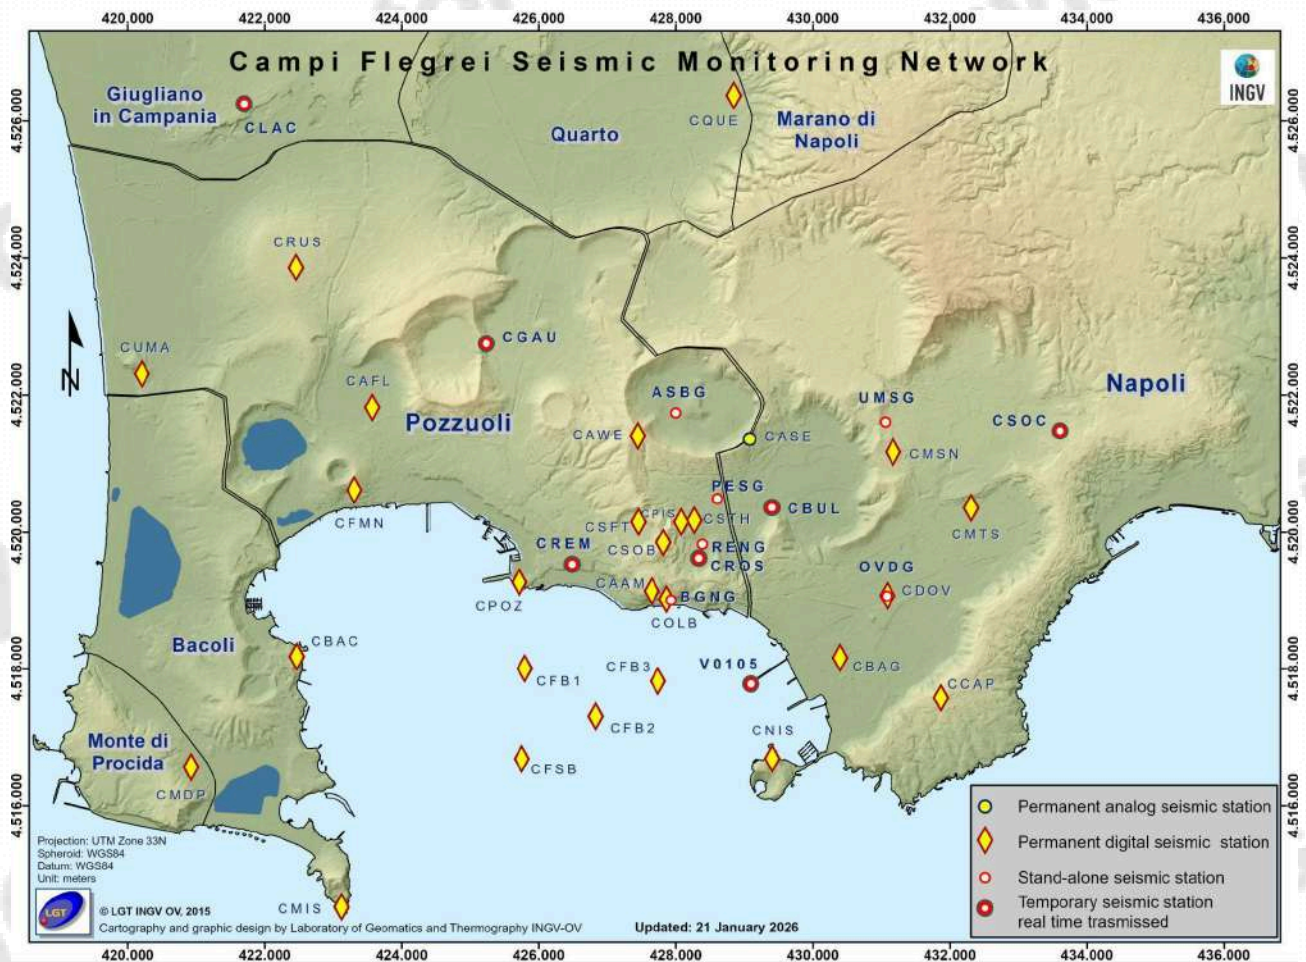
420,000 422,000 424,000 426,000 428,000 430,000 432,000 434,000 436,000

Campi Flegrei Seismic Monitoring Network

INGV

4.526,000
4.524,000
4.522,000
4.520,000
4.518,000
4.516,000

Giugliano in Campania
CLAC
Quarto
CQUE
Marano di Napoli
CRUS
CUMA
N
CGAU
CAFL
Pozzuoli
ASBG
Napoli
UMSG
CSOC
CAWE
CASE
CMSN
CFMN
PESG
CBUL
CMTS
CPIS
CSFT
CSTH
CREM
CSOB
RENG
CROS
OVDG
CAAM
BGNG
CDOV
CPOZ
COLB
CBAC
Bacoli
CFB3
V0105
CBAG
CFB1
CCAP
CFB2
CNIS
Monte di Procida
CFSB
CMDP
CMIS

Projection: UTM Zone 33N
Spheroid: WGS84
Datum: WGS84
Unit: meters

LGT
© LGT INGV OV, 2015
Cartography and graphic design by Laboratory of Geomatics and Thermography INGV-OV

Updated: 21 January 2026

Permanent analog seismic station
Permanent digital seismic station
Stand-alone seismic station
Temporary seismic station real time trasmissed